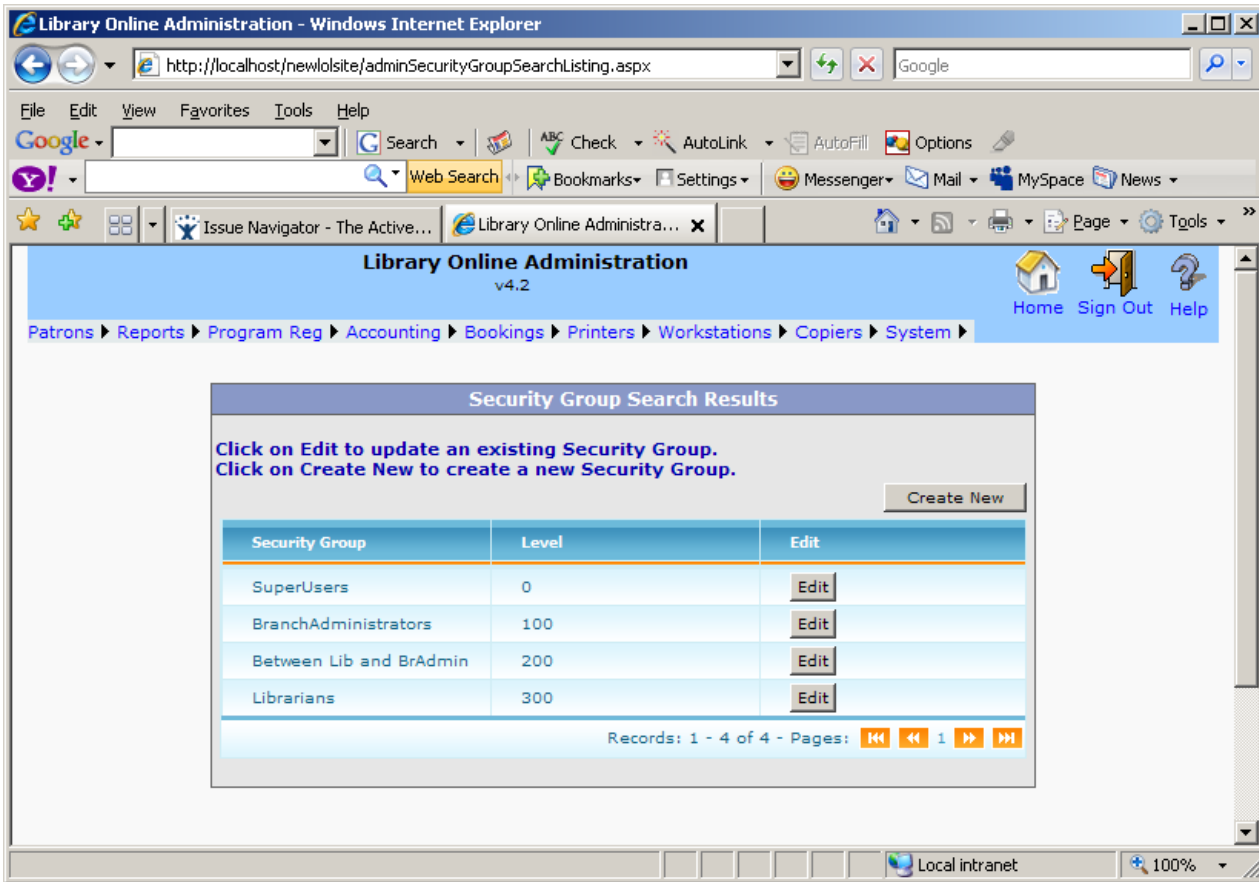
Library Online Administration - Windows Internet Explorer

http://localhost/newlolsite/adminSecurityGroupSearchListing.aspx

Google

File Edit View Favorites Tools Help

Google Search Check AutoLink AutoFill Options

Web Search Bookmarks Settings Messenger Mail MySpace News

Issue Navigator - The Active... Library Online Administra...

Page Tools

Library Online Administration
v4.2

Home Sign Out Help

Patrons Reports Program Reg Accounting Bookings Printers Workstations Copiers System

Security Group Search Results

Click on Edit to update an existing Security Group.
Click on Create New to create a new Security Group.

Create New

| Security Group | Level | Edit |
|---|---|---|
| SuperUsers | 0 | Edit |
| BranchAdministrators | 100 | Edit |
| Between Lib and BrAdmin | 200 | Edit |
| Librarians | 300 | Edit |

Records: 1 - 4 of 4 - Pages: 1

Local intranet 100%